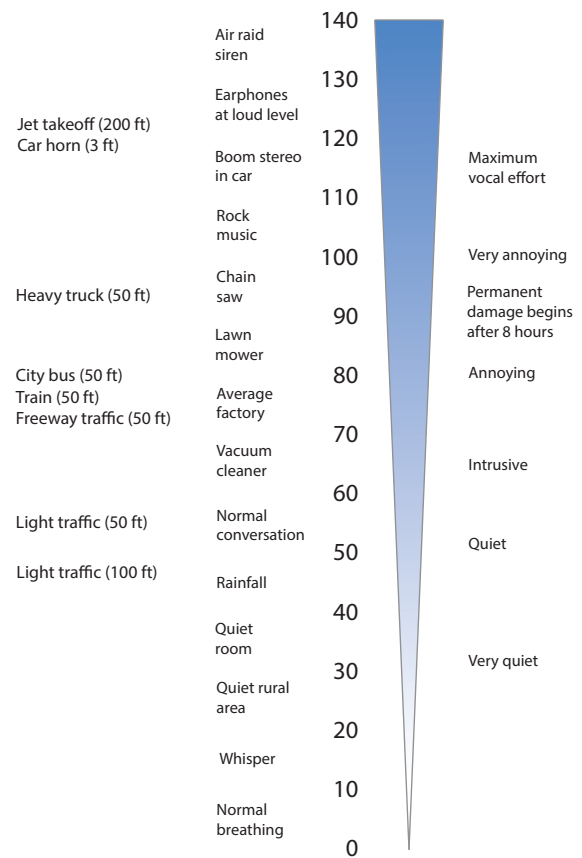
Jet takeoff (200 ft)
Car horn (3 ft)

Heavy truck (50 ft)

City bus (50 ft)
Train (50 ft)
Freeway traffic (50 ft)

Light traffic (50 ft)

Light traffic (100 ft)

Air raid siren

Earphones at loud level

Boom stereo in car

Rock music

Chain saw

Lawn mower

Average factory

Vacuum cleaner

Normal conversation

Rainfall

Quiet room

Quiet rural area

Whisper

Normal breathing

140
130
120
110
100
90
80
70
60
50
40
30
20
10
0

Maximum vocal effort

Very annoying

Permanent damage begins after 8 hours

Annoying

Intrusive

Quiet

Very quiet